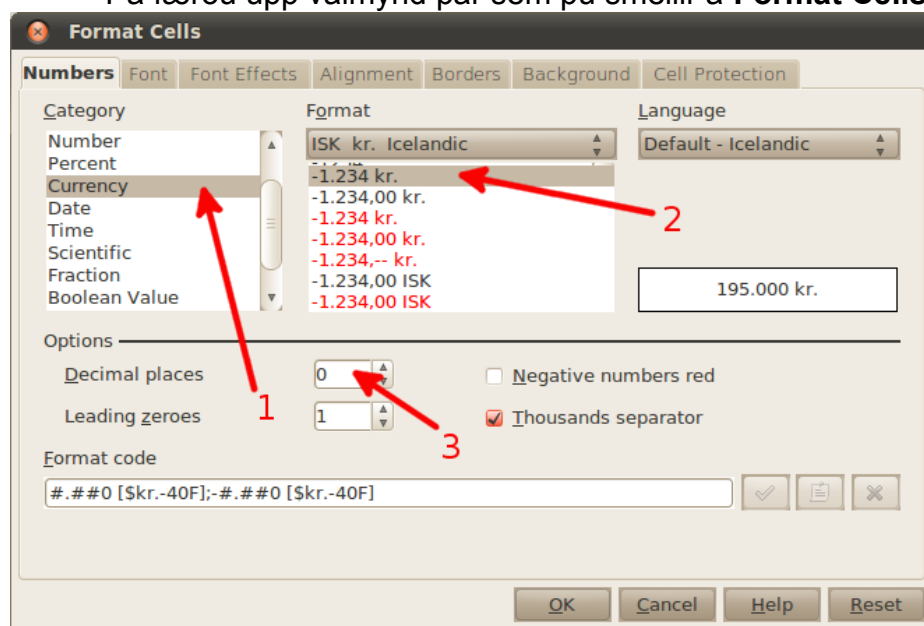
Format Cells

Numbers | Font | Font Effects | Alignment | Borders | Background | Cell Protection

Category
Number
Percent
Currency
Date
Time
Scientific
Fraction
Boolean Value

Format
ISK kr. Icelandic
-1.234 kr.
-1.234,00 kr.
-1.234 kr.
-1.234,00 kr.
-1.234,-- kr.
-1.234,00 ISK
-1.234,00 ISK

Language
Default - Icelandic

195.000 kr.

1

2

Options
Decimal places 0
Leading zeroes 1
Negative numbers red
Thousands separator

3

Format code
#.##0 [$kr.-40F];-#.##0 [$kr.-40F]

OK Cancel Help Reset